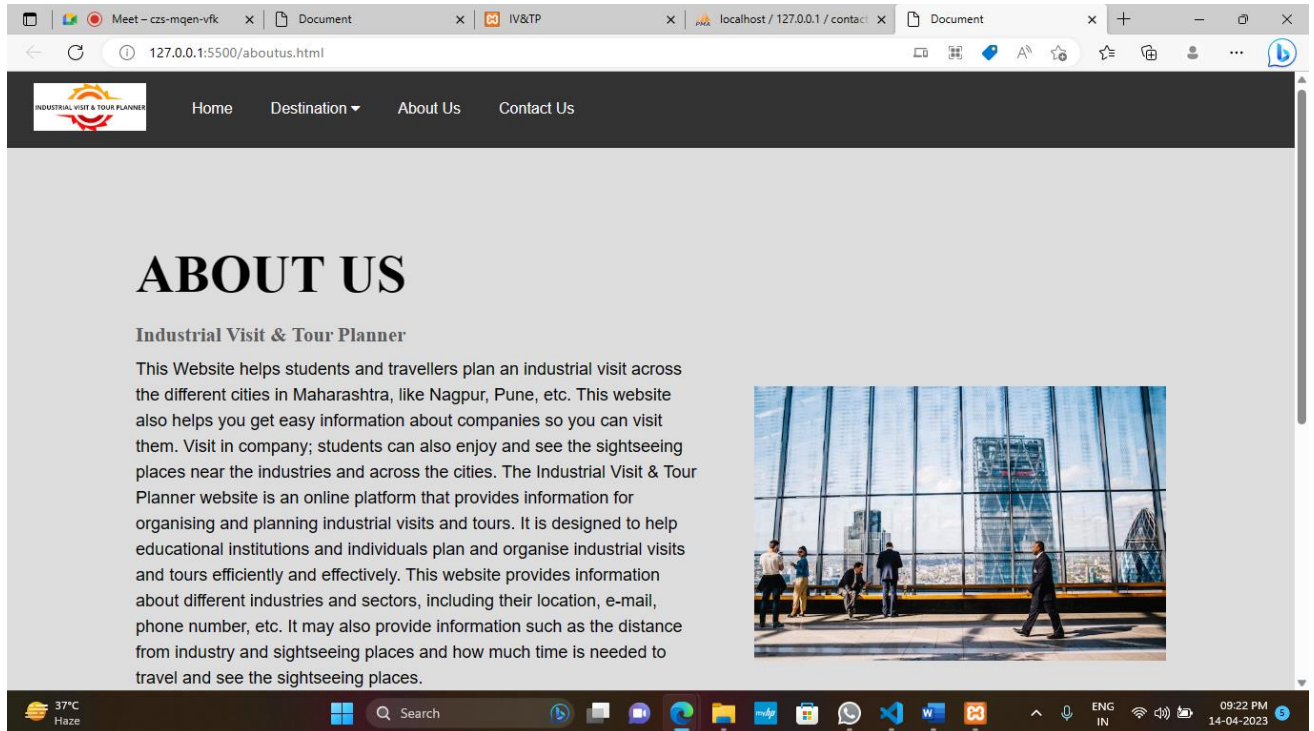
Meet – czs-mqen-vfk × Document × IV&TP × localhost / 127.0.0.1 / contact × Document × +

127.0.0.1:5500/aboutus.html

INDUSTRIAL VISIT & TOUR PLANNER

Home Destination About Us Contact Us

ABOUT US

Industrial Visit & Tour Planner

This Website helps students and travellers plan an industrial visit across the different cities in Maharashtra, like Nagpur, Pune, etc. This website also helps you get easy information about companies so you can visit them. Visit in company; students can also enjoy and see the sightseeing places near the industries and across the cities. The Industrial Visit & Tour Planner website is an online platform that provides information for organising and planning industrial visits and tours. It is designed to help educational institutions and individuals plan and organise industrial visits and tours efficiently and effectively. This website provides information about different industries and sectors, including their location, e-mail, phone number, etc. It may also provide information such as the distance from industry and sightseeing places and how much time is needed to travel and see the sightseeing places.

37°C Haze

Search

ENG IN

09:22 PM 14-04-2023